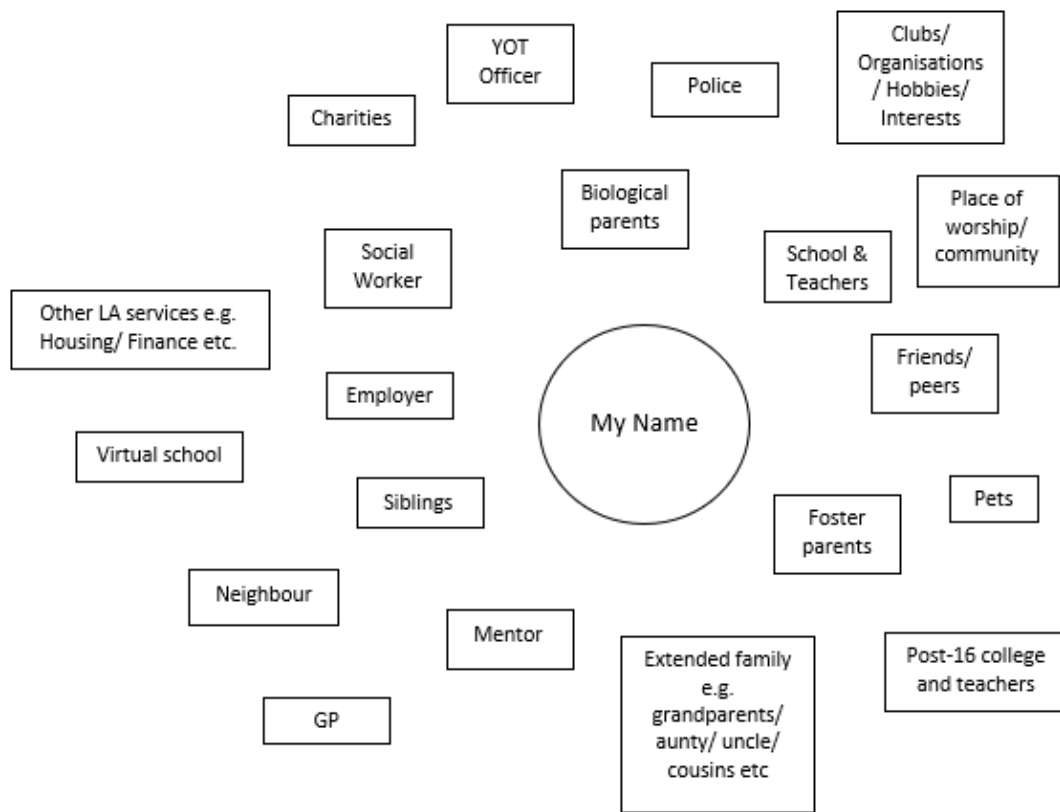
YOT Officer

Police

Clubs/ Organisations / Hobbies/ Interests

Charities

Biological parents

Place of worship/ community

Social Worker

School & Teachers

Other LA services e.g. Housing/ Finance etc.

Friends/ peers

Employer

My Name

Virtual school

Siblings

Pets

Foster parents

Neighbour

Mentor

Extended family e.g. grandparents/ aunty/ uncle/ cousins etc

Post-16 college and teachers

GP